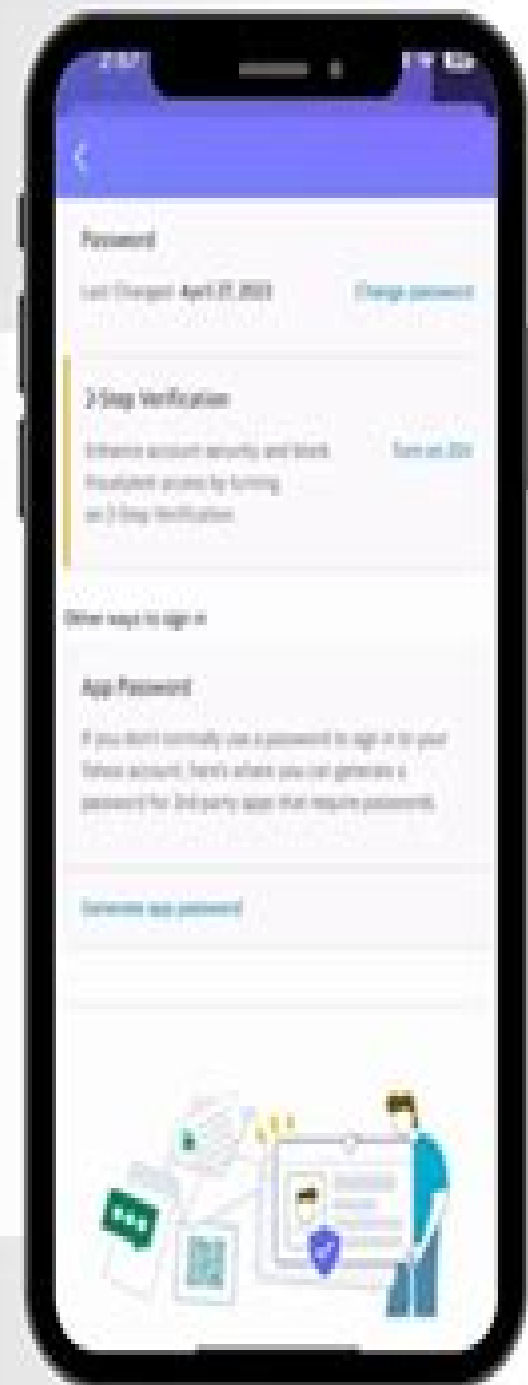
2:57

Password

Last Changed: April 27, 2023 Change password

2-Step Verification

Enhance account security and block fraudulent access by turning on 2-Step Verification

Turn on 2SV

Other ways to sign in

App Password

If you don't normally use a password to sign in to your Yahoo account, here's where you can generate a password for 3rd party apps that require passwords.

Generate app password